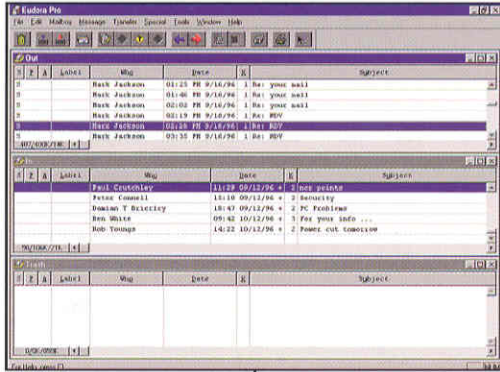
Eudora Pro

File Edit Mailbox Message Transfer Special Tools Window Help

Out

| S | P | A | Label | Who | Date | K | Subject |
|---|---|---|---|---|---|---|---|
| S | | | | Mark Jackson | 01:25 PM 9/16/96 | 1 | Re: your mail |
| S | | | | Mark Jackson | 01:48 PM 9/16/96 | 1 | Re: your mail |
| S | | | | Mark Jackson | 02:02 PM 9/16/96 | 1 | Re: your mail |
| S | | | | Mark Jackson | 02:19 PM 9/16/96 | 1 | Re: RDV |
| S | | | | Mark Jackson | 03:28 PM 9/16/96 | 1 | Re: RDV |
| S | | | | Mark Jackson | 03:35 PM 9/16/96 | 1 | Re: RDV |

In

| S | P | A | Label | Who | Date | K | Subject |
|---|---|---|---|---|---|---|---|
| | | | | Paul Crutchley | 11:29 09/12/96 + | 2 | new points |
| | | | | Peter Connell | 13:10 09/12/96 + | 3 | Security |
| | | | | Damian T Brierley | 18:47 09/12/96 + | 2 | PC Problems |
| | | | | Ben White | 09:42 10/12/96 + | 2 | For your info ... |
| | | | | Rob Youngs | 14:22 10/12/96 + | 2 | Power cut tomorrow |

Trash

| S | P | A | Label | Who | Date | K | Subject |
|---|---|---|---|---|---|---|---|

0/0K/0K

For Help, press F1